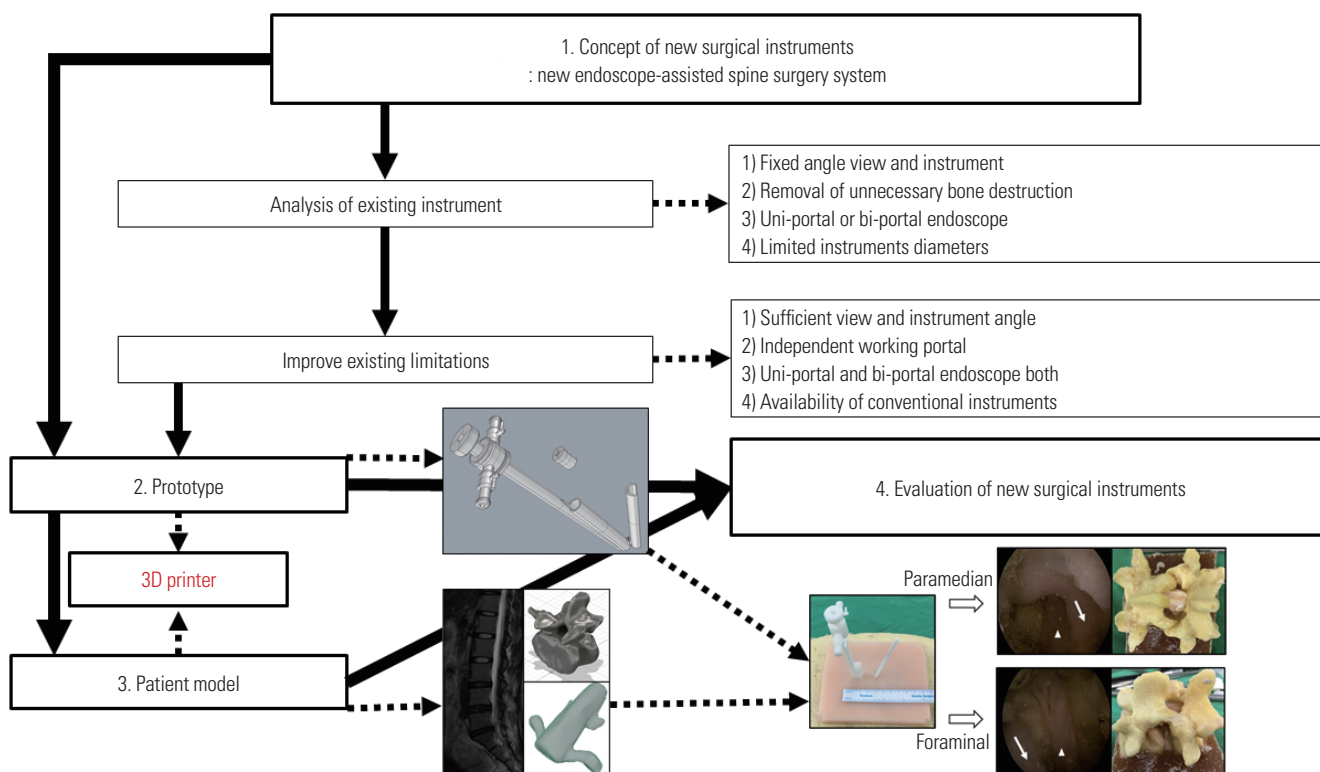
1. Concept of new surgical instruments
: new endoscope-assisted spine surgery system

Analysis of existing instrument

1) Fixed angle view and instrument
2) Removal of unnecessary bone destruction
3) Uni-portal or bi-portal endoscope
4) Limited instruments diameters

Improve existing limitations

1) Sufficient view and instrument angle
2) Independent working portal
3) Uni-portal and bi-portal endoscope both
4) Availability of conventional instruments

2. Prototype

4. Evaluation of new surgical instruments

3D printer

3. Patient model

Paramedian

Foraminal